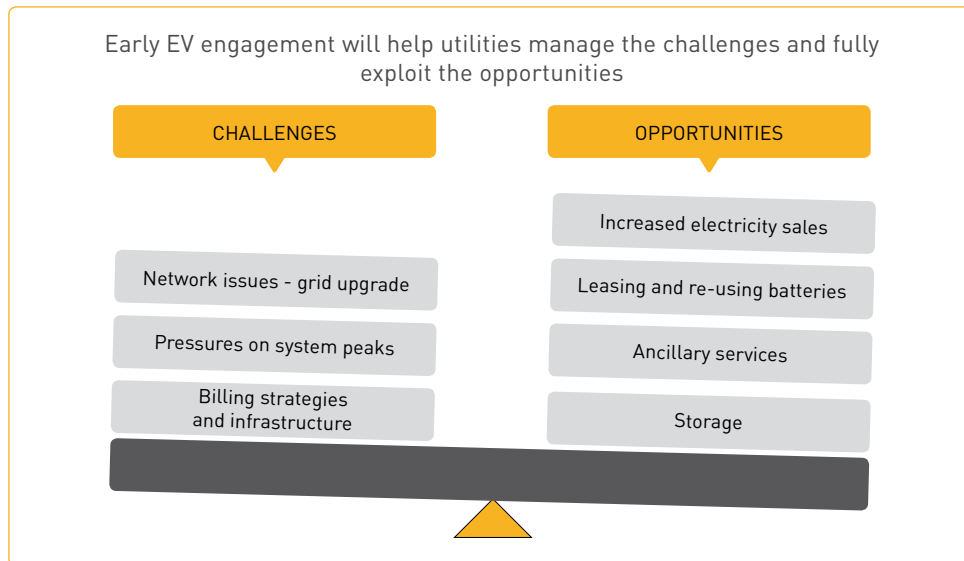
Early EV engagement will help utilities manage the challenges and fully exploit the opportunities

CHALLENGES

Network issues - grid upgrade

Pressures on system peaks

Billing strategies and infrastructure

OPPORTUNITIES

Increased electricity sales

Leasing and re-using batteries

Ancillary services

Storage